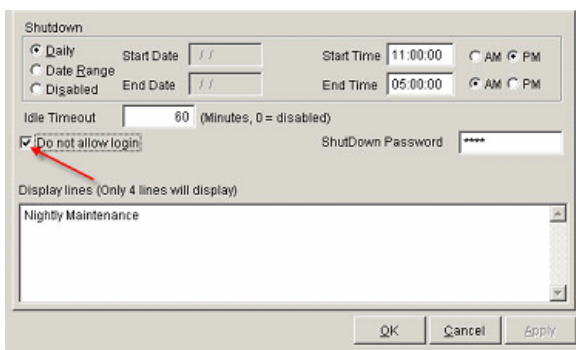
Shutdown

Daily
Date Range
Disabled

Start Date / /
End Date / /

Start Time 11:00:00 AM PM
End Time 05:00:00 AM PM

Idle Timeout 60 (Minutes, 0 = disabled)

Do not allow login

ShutDown Password ****

Display lines (Only 4 lines will display)

Nightly Maintenance

OK Cancel Apply